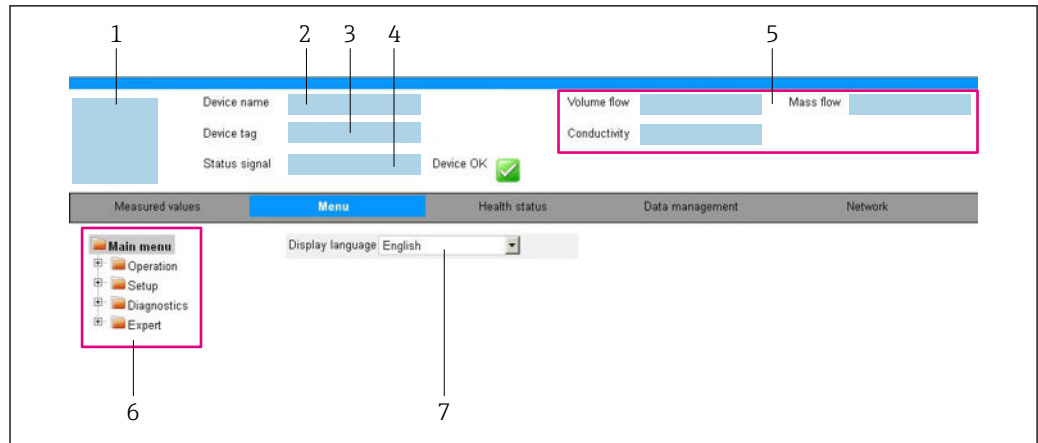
1 2 3 4 5

Device name
Device tag
Status signal
Device OK

Volume flow
Mass flow
Conductivity

Measured values
Menu
Health status
Data management
Network

Main menu
Operation
Setup
Diagnostics
Expert

Display language English

6 7